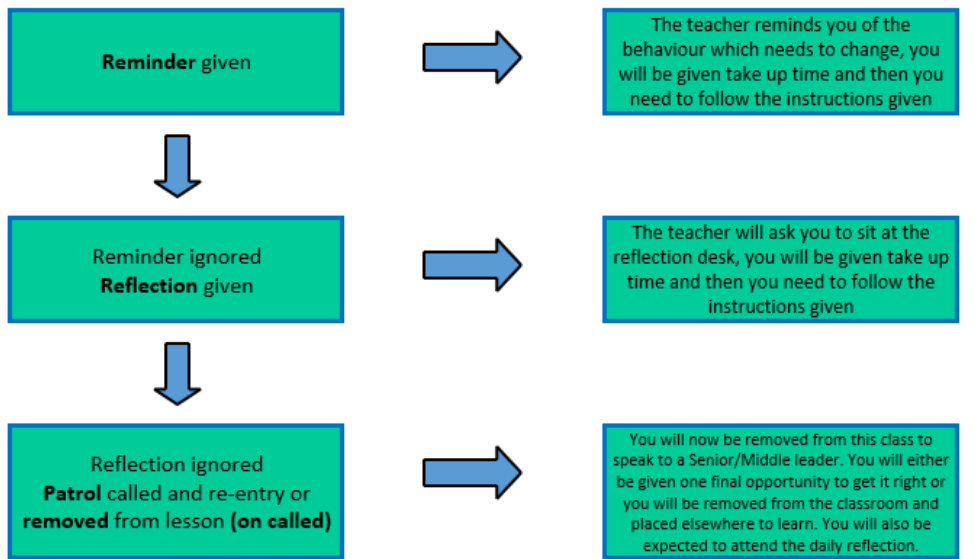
**Reminder** given

The teacher reminds you of the behaviour which needs to change, you will be given take up time and then you need to follow the instructions given

Reminder ignored
**Reflection** given

The teacher will ask you to sit at the reflection desk, you will be given take up time and then you need to follow the instructions given

Reflection ignored
**Patrol** called and re-entry or **removed** from lesson **(on called)**

You will now be removed from this class to speak to a Senior/Middle leader. You will either be given one final opportunity to get it right or you will be removed from the classroom and placed elsewhere to learn. You will also be expected to attend the daily reflection.